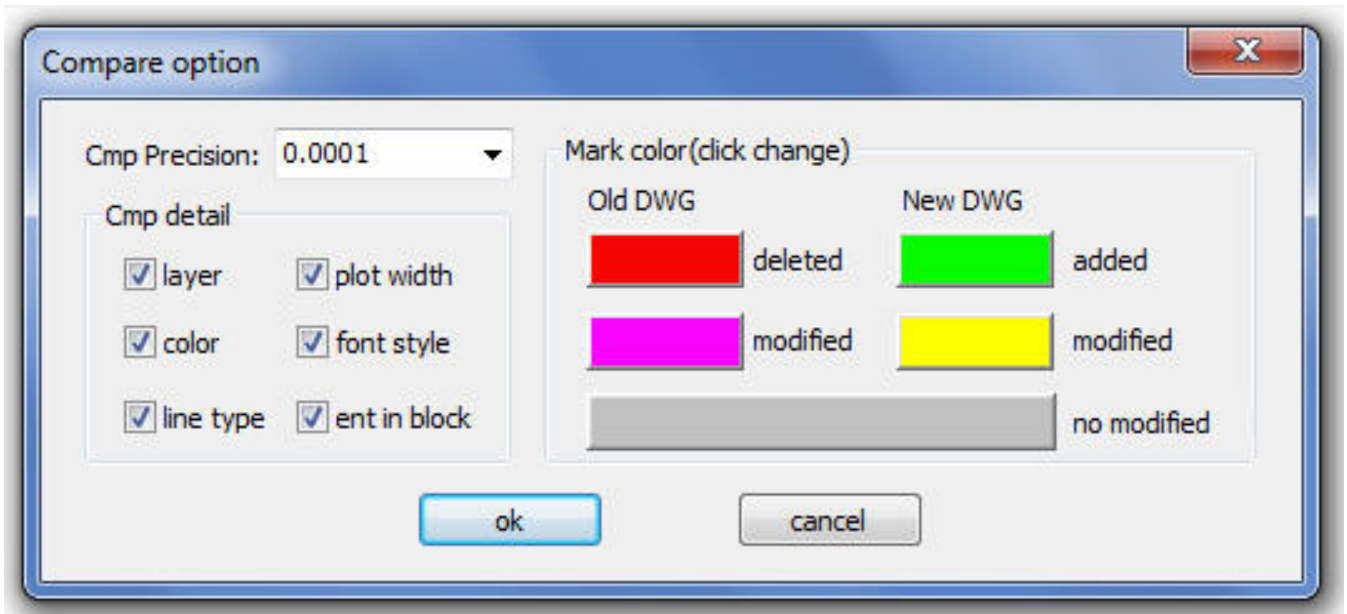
Compare option

X

Cmp Precision: 0.0001

Cmp detail

layer
plot width
color
font style
line type
ent in block

Mark color(click change)

Old DWG
New DWG

deleted
added
modified
modified
no modified

ok
cancel